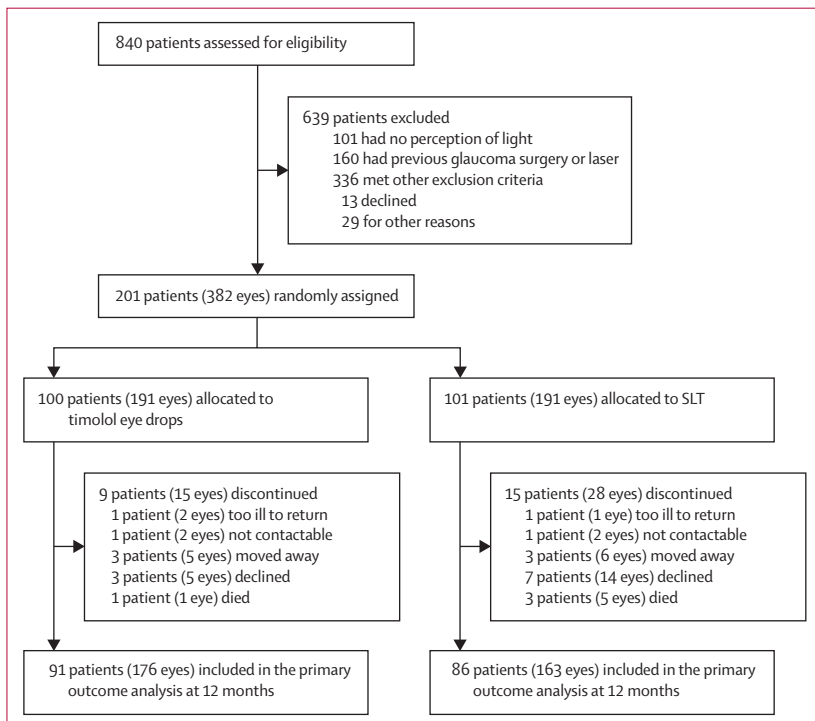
840 patients assessed for eligibility

639 patients excluded
101 had no perception of light
160 had previous glaucoma surgery or laser
336 met other exclusion criteria
13 declined
29 for other reasons

201 patients (382 eyes) randomly assigned

100 patients (191 eyes) allocated to timolol eye drops

101 patients (191 eyes) allocated to SLT

9 patients (15 eyes) discontinued
1 patient (2 eyes) too ill to return
1 patient (2 eyes) not contactable
3 patients (5 eyes) moved away
3 patients (5 eyes) declined
1 patient (1 eye) died

15 patients (28 eyes) discontinued
1 patient (1 eye) too ill to return
1 patient (2 eyes) not contactable
3 patients (6 eyes) moved away
7 patients (14 eyes) declined
3 patients (5 eyes) died

91 patients (176 eyes) included in the primary outcome analysis at 12 months

86 patients (163 eyes) included in the primary outcome analysis at 12 months